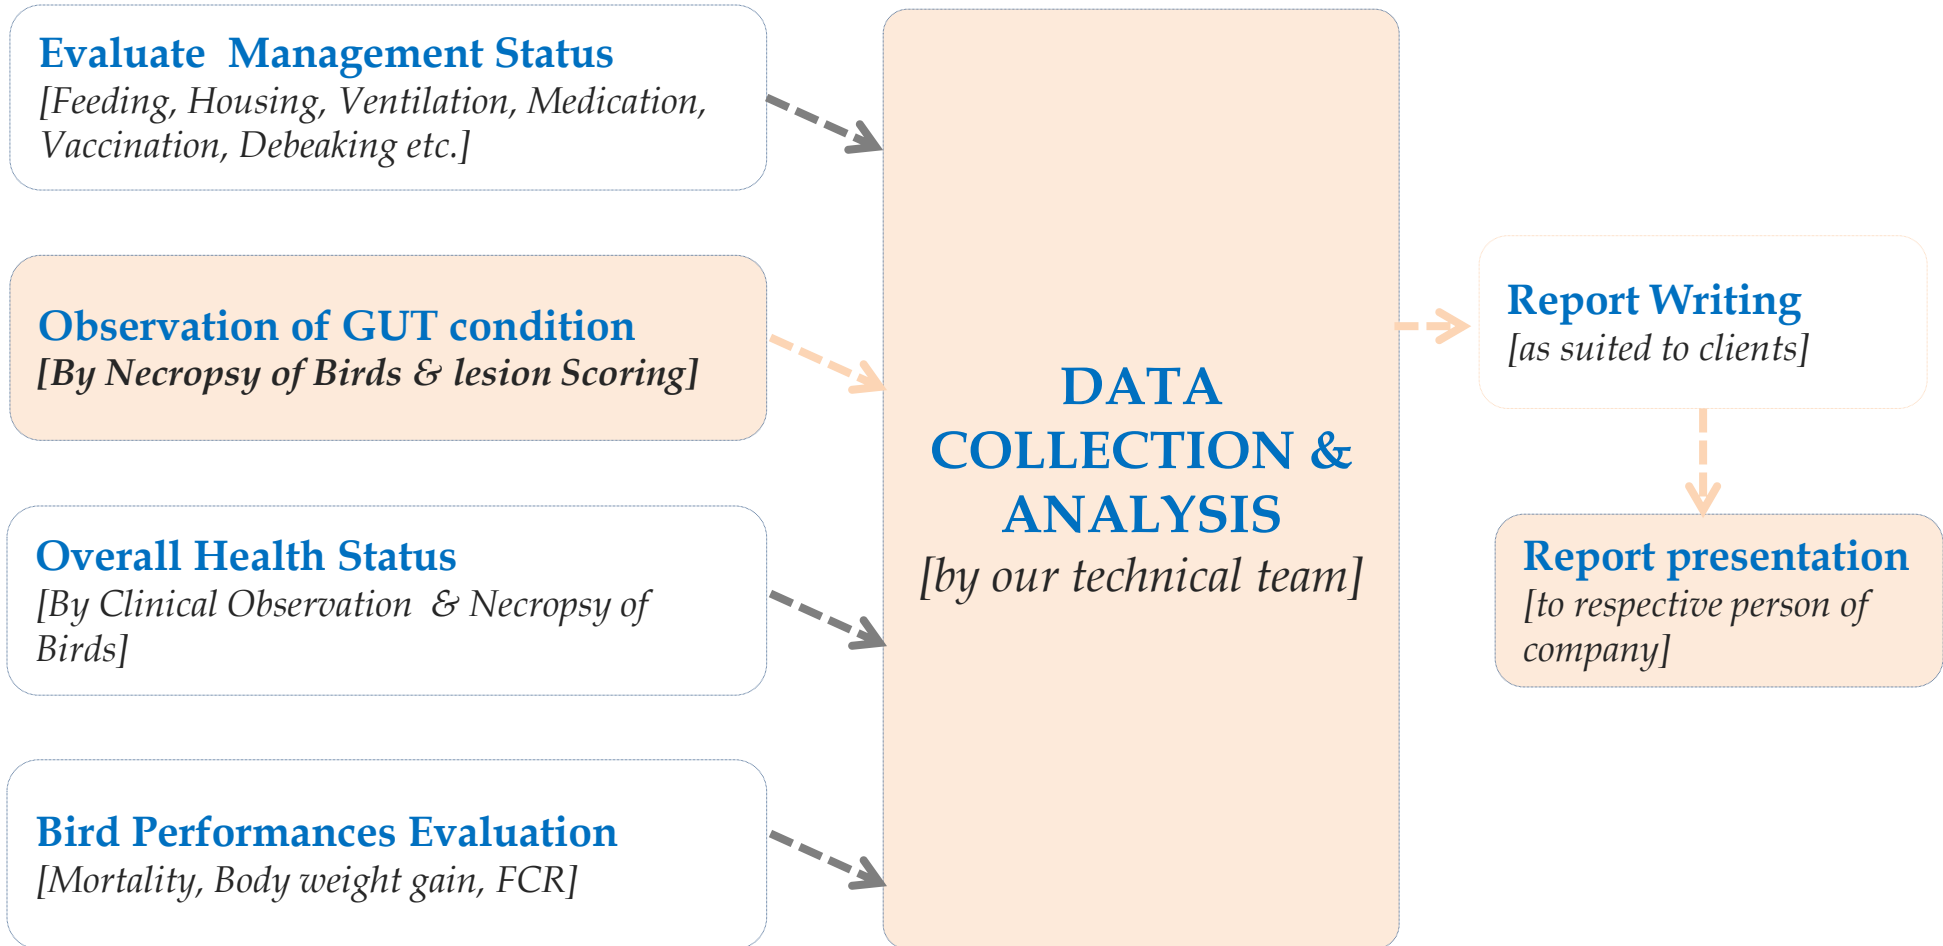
Evaluate Management Status
[Feeding, Housing, Ventilation, Medication, Vaccination, Debeaking etc.]

Observation of GUT condition
[By Necropsy of Birds & lesion Scoring]

Overall Health Status
[By Clinical Observation & Necropsy of Birds]

Bird Performances Evaluation
[Mortality, Body weight gain, FCR]

DATA COLLECTION & ANALYSIS
[by our technical team]

Report Writing
[as suited to clients]

Report presentation
[to respective person of company]